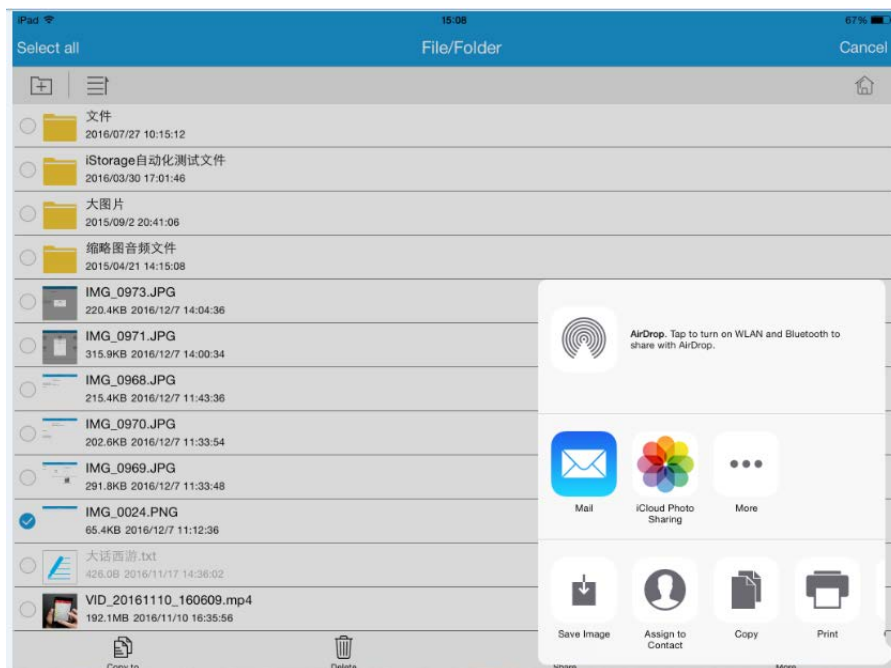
iPad 15:08 67%

Select all File/Folder Cancel

文件
2016/07/27 10:15:12

iStorage自动化测试文件
2016/03/30 17:01:46

大图片
2015/09/2 20:41:06

缩略图音频文件
2015/04/21 14:15:08

IMG_0973.JPG
220.4KB 2016/12/7 14:04:36

IMG_0971.JPG
315.9KB 2016/12/7 14:00:34

IMG_0968.JPG
215.4KB 2016/12/7 11:43:36

IMG_0970.JPG
202.6KB 2016/12/7 11:33:54

IMG_0969.JPG
291.8KB 2016/12/7 11:33:48

IMG_0024.PNG
65.4KB 2016/12/7 11:12:36

大话西游.txt
426.0B 2016/11/17 14:36:02

VID_20161110_160609.mp4
192.1MB 2016/11/10 16:35:56

AirDrop. Tap to turn on WLAN and Bluetooth to share with AirDrop.

Mail

iCloud Photo Sharing

More

Save Image

Assign to Contact

Copy

Print

Copy to

Delete

Share

More